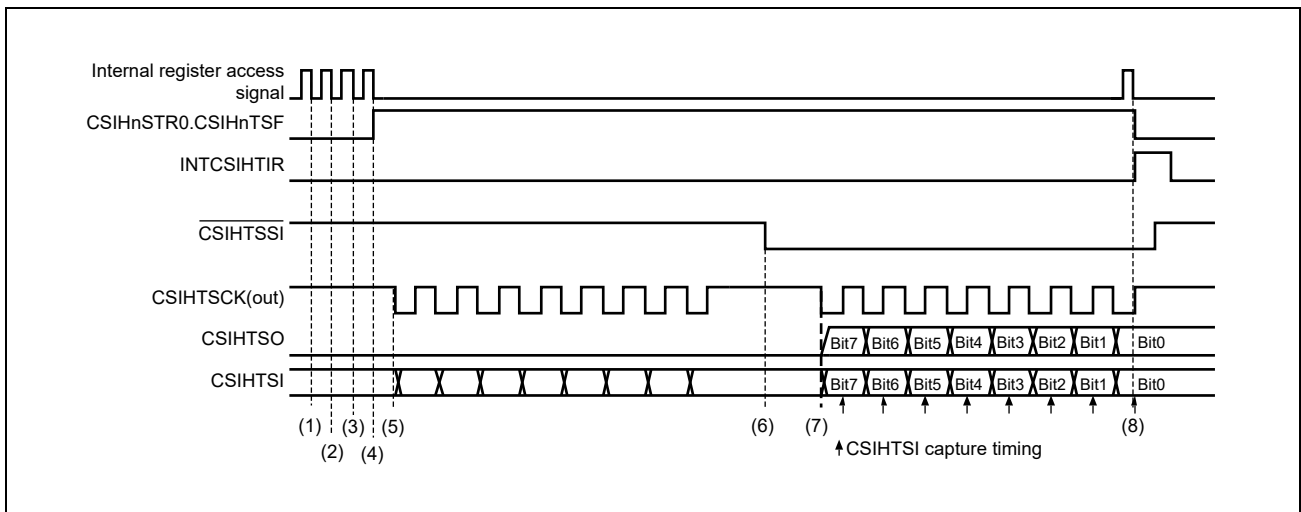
Internal register access signal

CSIHnSTR0.CSIHnTSF

INTCSIHTIR

$\overline{\text{CSIHTSSI}}$

CSIHTSCK(out)

CSIHTSO

Bit7 Bit6 Bit5 Bit4 Bit3 Bit2 Bit1 Bit0

CSIHTSI

Bit7 Bit6 Bit5 Bit4 Bit3 Bit2 Bit1 Bit0

(1) (2) (3) (4) (5) (6) (7) (8)

CSIHTSI capture timing